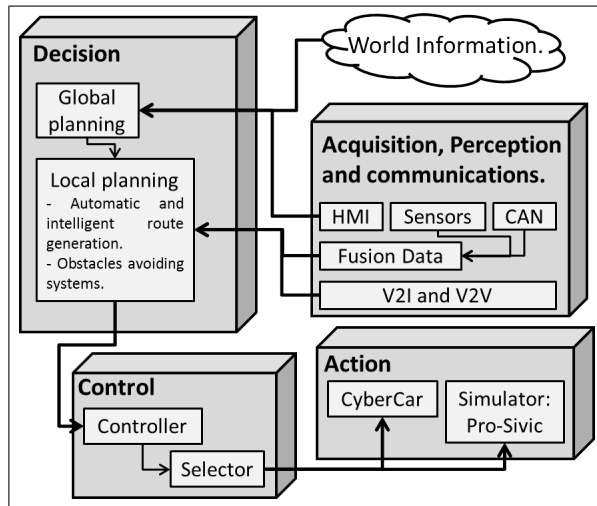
World Information.

Decision

Global planning

Local planning
- Automatic and intelligent route generation.
- Obstacles avoiding systems.

Acquisition, Perception and communications.

HMI

Sensors

CAN

Fusion Data

V2I and V2V

Control

Controller

Selector

Action

CyberCar

Simulator: Pro-Sivic